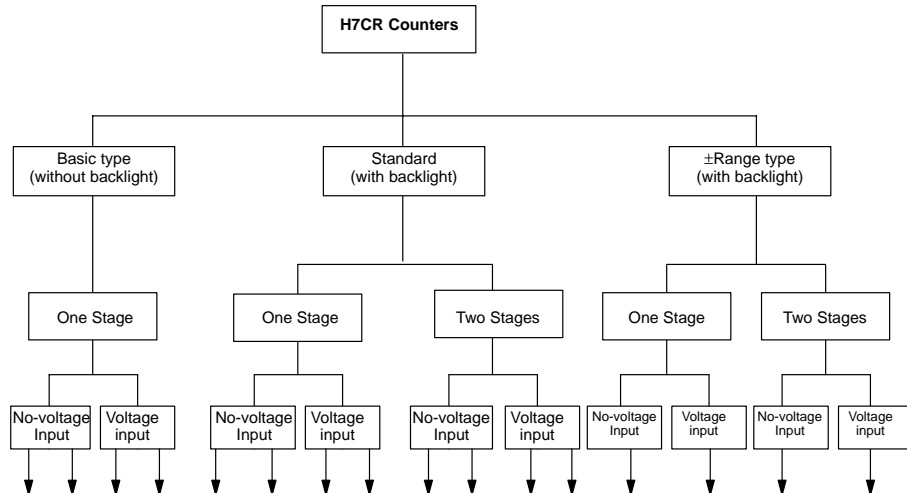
H7CR Counters

Basic type (without backlight)

Standard (with backlight)

±Range type (with backlight)

One Stage

One Stage

Two Stages

One Stage

Two Stages

No-voltage Input

Voltage input

No-voltage Input

Voltage input

No-voltage Input

Voltage input

No-voltage Input

Voltage input

No-voltage Input

Voltage input